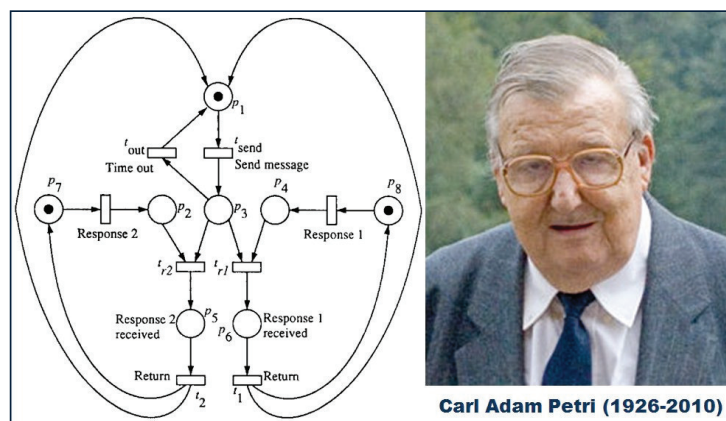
$p_1$

$t_{out}$
Time out

$t_{send}$
Send message

$p_7$

$p_2$

$p_3$

$p_4$

$p_8$

Response 2

Response 1

$t_{r2}$

$t_{r1}$

Response 2 received

$p_5$

$p_6$

Response 1 received

Return

Return

$t_2$

$t_1$

Carl Adam Petri (1926-2010)